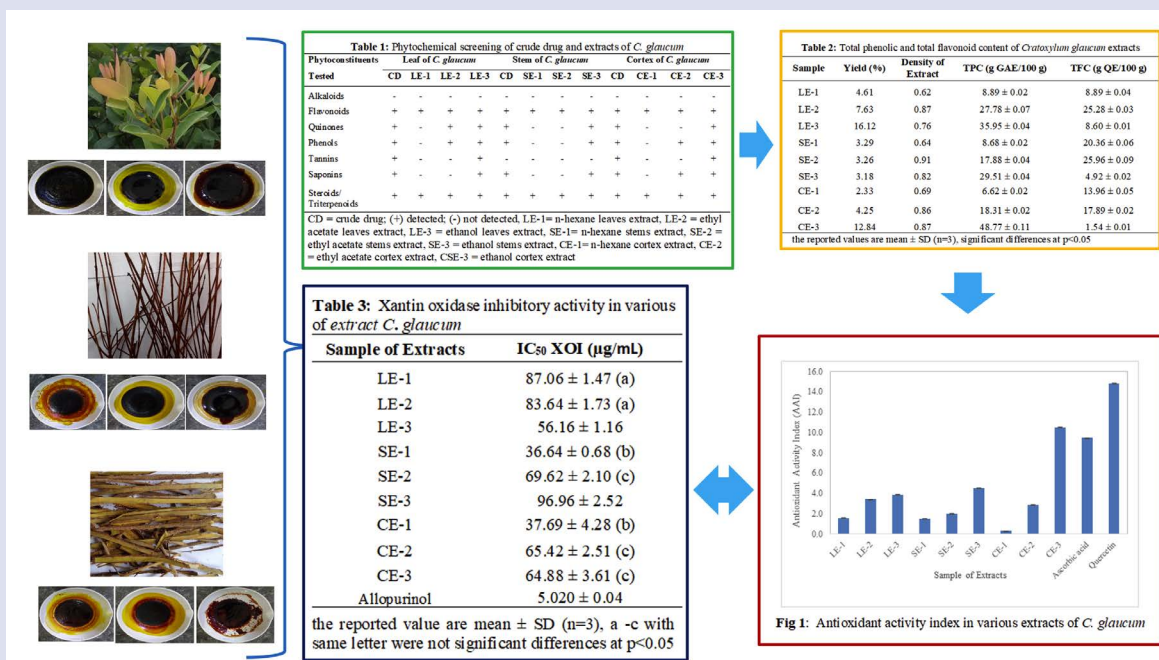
Table 1: Phytochemical screening of crude drug and extracts of C. glaucum

| Phytoconstituents Tested | Leaf of C. glaucum CD | LE-1 | LE-2 | LE-3 | Stem of C. glaucum CD | SE-1 | SE-2 | SE-3 | Cortex of C. glaucum CD | CE-1 | CE-2 | CE-3 |
|---|---|---|---|---|---|---|---|---|---|---|---|---|
| Alkaloids | - | - | - | - | - | - | - | - | - | - | - | - |
| Flavonoids | + | + | + | + | + | + | + | + | + | + | + | + |
| Quinones | + | - | + | + | + | - | - | + | + | - | - | + |
| Phenols | + | - | + | + | + | - | - | + | + | - | + | + |
| Tannins | + | - | - | + | - | - | - | - | + | - | - | + |
| Saponins | + | - | - | + | + | - | - | + | + | - | + | + |
| Steroids/ Triterpenoids | + | + | + | + | + | + | + | + | + | + | + | + |

CD = crude drug; (+) detected; (-) not detected, LE-1= n-hexane leaves extract, LE-2 = ethyl acetate leaves extract, LE-3 = ethanol leaves extract, SE-1= n-hexane stems extract, SE-2 = ethyl acetate stems extract, SE-3 = ethanol stems extract, CE-1= n-hexane cortex extract, CE-2 = ethyl acetate cortex extract, CSE-3 = ethanol cortex extract

Table 2: Total phenolic and total flavonoid content of Cratoxylum glaucum extracts

| Sample | Yield (%) | Density of Extract | TPC (g GAE/100 g) | TFC (g QE/100 g) |
|---|---|---|---|---|
| LE-1 | 4.61 | 0.62 | 8.89 ± 0.02 | 8.89 ± 0.04 |
| LE-2 | 7.63 | 0.87 | 27.78 ± 0.07 | 25.28 ± 0.03 |
| LE-3 | 16.12 | 0.76 | 35.95 ± 0.04 | 8.60 ± 0.01 |
| SE-1 | 3.29 | 0.64 | 8.68 ± 0.02 | 20.36 ± 0.06 |
| SE-2 | 3.26 | 0.91 | 17.88 ± 0.04 | 25.96 ± 0.09 |
| SE-3 | 3.18 | 0.82 | 29.51 ± 0.04 | 4.92 ± 0.02 |
| CE-1 | 2.33 | 0.69 | 6.62 ± 0.02 | 13.96 ± 0.05 |
| CE-2 | 4.25 | 0.86 | 18.31 ± 0.02 | 17.89 ± 0.02 |
| CE-3 | 12.84 | 0.87 | 48.77 ± 0.11 | 1.54 ± 0.01 |

the reported values are mean ± SD (n=3), significant differences at p<0.05

Table 3: Xantin oxidase inhibitory activity in various of extract C. glaucum

| Sample of Extracts | $IC_{50}$ XOI (μg/mL) |
|---|---|
| LE-1 | 87.06 ± 1.47 (a) |
| LE-2 | 83.64 ± 1.73 (a) |
| LE-3 | 56.16 ± 1.16 |
| SE-1 | 36.64 ± 0.68 (b) |
| SE-2 | 69.62 ± 2.10 (c) |
| SE-3 | 96.96 ± 2.52 |
| CE-1 | 37.69 ± 4.28 (b) |
| CE-2 | 65.42 ± 2.51 (c) |
| CE-3 | 64.88 ± 3.61 (c) |
| Allopurinol | 5.020 ± 0.04 |

the reported value are mean ± SD (n=3), a -c with same letter were not significant differences at p<0.05

16.0
14.0
12.0
10.0
8.0
6.0
4.0
2.0
0.0
Antioxidant Activity Index (AAI)
LE-1 LE-2 LE-3 SE-1 SE-2 SE-3 CE-1 CE-2 CE-3 Ascorbic acid Quercetin
Sample of Extracts

Fig 1: Antioxidant activity index in various extracts of C. glaucum